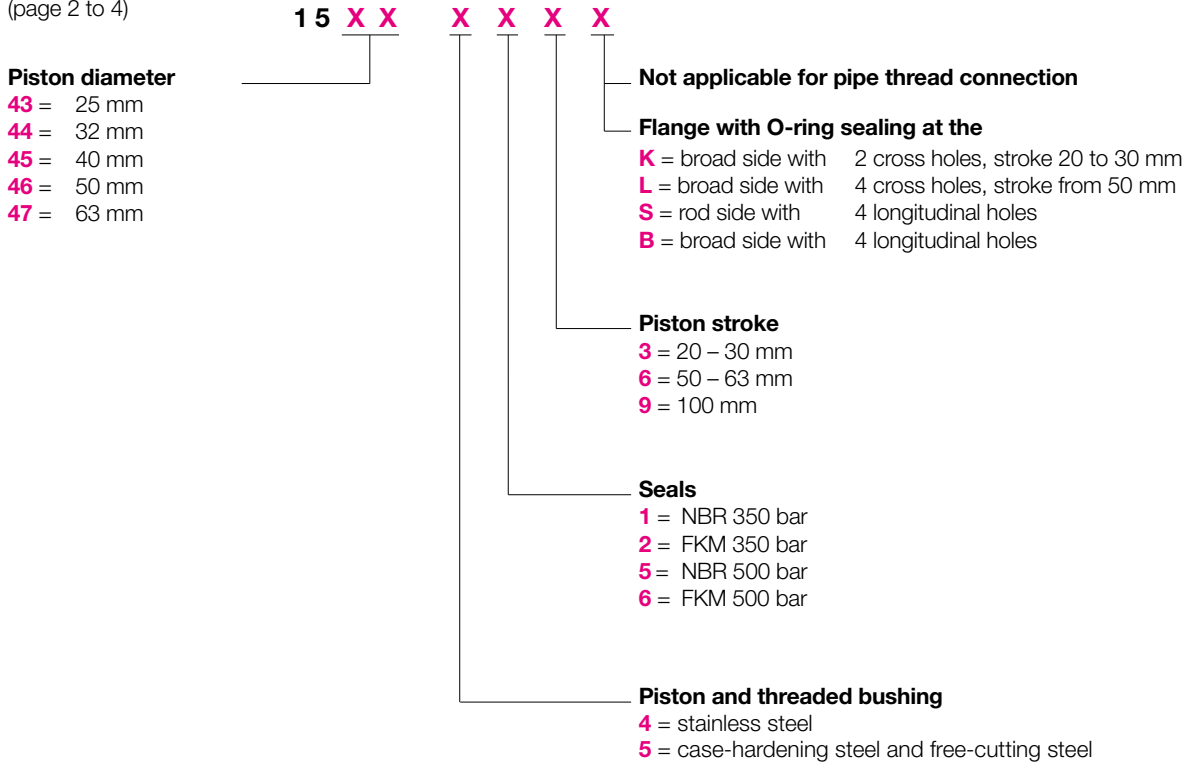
(page 2 to 4)

1 5 X X X X X X

Piston diameter
43 = 25 mm
44 = 32 mm
45 = 40 mm
46 = 50 mm
47 = 63 mm

Not applicable for pipe thread connection

Flange with O-ring sealing at the
K = broad side with 2 cross holes, stroke 20 to 30 mm
L = broad side with 4 cross holes, stroke from 50 mm
S = rod side with 4 longitudinal holes
B = broad side with 4 longitudinal holes

Piston stroke
3 = 20 – 30 mm
6 = 50 – 63 mm
9 = 100 mm

Seals
1 = NBR 350 bar
2 = FKM 350 bar
5 = NBR 500 bar
6 = FKM 500 bar

Piston and threaded bushing
4 = stainless steel
5 = case-hardening steel and free-cutting steel